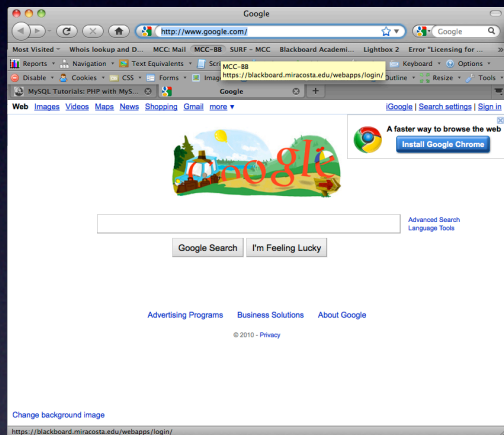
Google

http://www.google.com/

Google

Most Visited Whois lookup and D... MCC: Mail MCC-BB SURF - MCC Blackboard Academi... Lightbox 2 Error "Licensing for...

Reports Navigation Text Equivalents Scr

MCC-BB
https://blackboard.miracosta.edu/webapps/login/

Keyboard Options

Disable Cookies CSS Forms Imag

Outline Resize Tools

MySQL Tutorials: PHP with MyS... Google +

Web Images Videos Maps News Shopping Gmail more ▾

iGoogle | Search settings | Sign in

A faster way to browse the web

Install Google Chrome

Advanced Search
Language Tools

Google Search I'm Feeling Lucky

Advertising Programs Business Solutions About Google

© 2010 - Privacy

Change background image

https://blackboard.miracosta.edu/webapps/login/